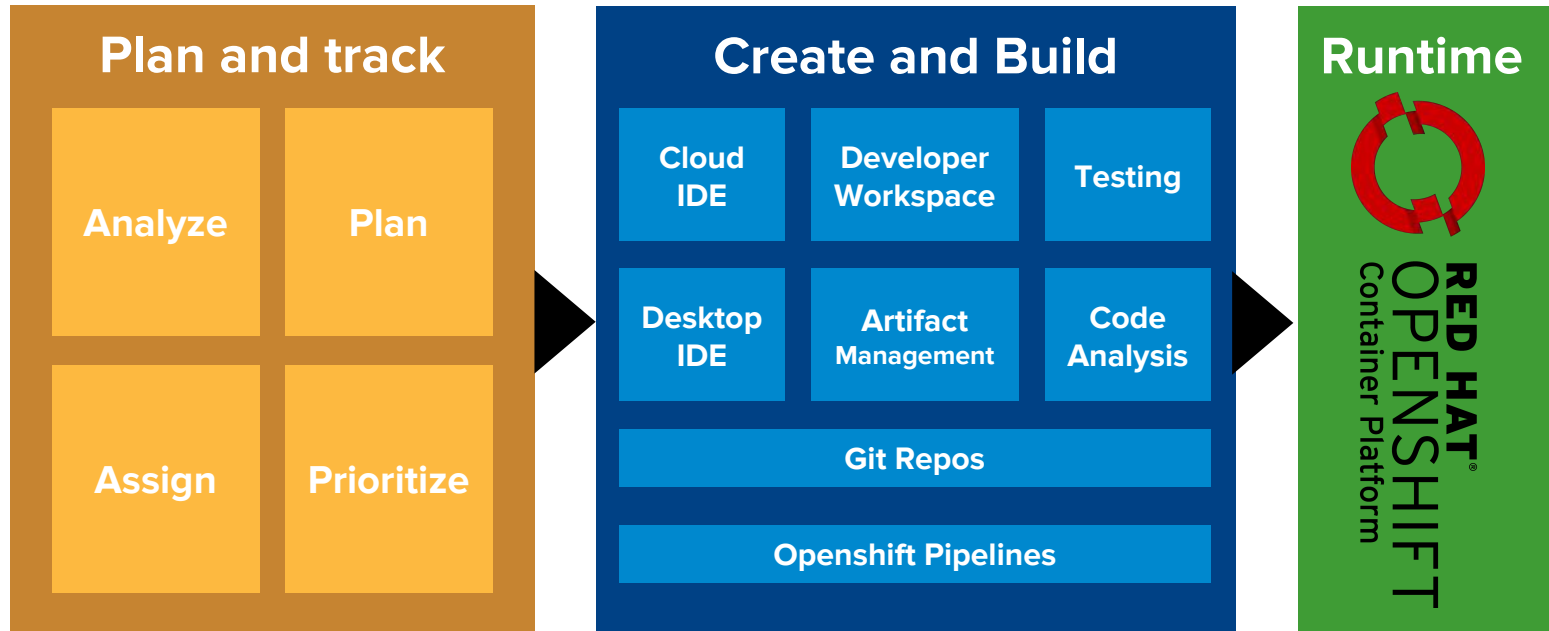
Plan and track

Analyze

Plan

Assign

Prioritize

Create and Build

Cloud IDE

Developer Workspace

Testing

Desktop IDE

Artifact Management

Code Analysis

Git Repos

Openshift Pipelines

Runtime

RED HAT® OPENSHIFT Container Platform